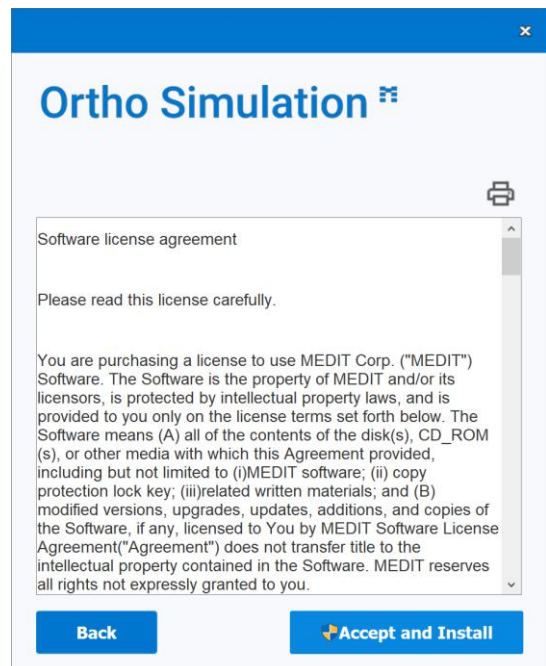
×

Ortho Simulation

Software license agreement

Please read this license carefully.

You are purchasing a license to use MEDIT Corp. ("MEDIT") Software. The Software is the property of MEDIT and/or its licensors, is protected by intellectual property laws, and is provided to you only on the license terms set forth below. The Software means (A) all of the contents of the disk(s), CD_ROM (s), or other media with which this Agreement provided, including but not limited to (i)MEDIT software; (ii) copy protection lock key; (iii)related written materials; and (B) modified versions, upgrades, updates, additions, and copies of the Software, if any, licensed to You by MEDIT Software License Agreement("Agreement") does not transfer title to the intellectual property contained in the Software. MEDIT reserves all rights not expressly granted to you.

Back

Accept and Install